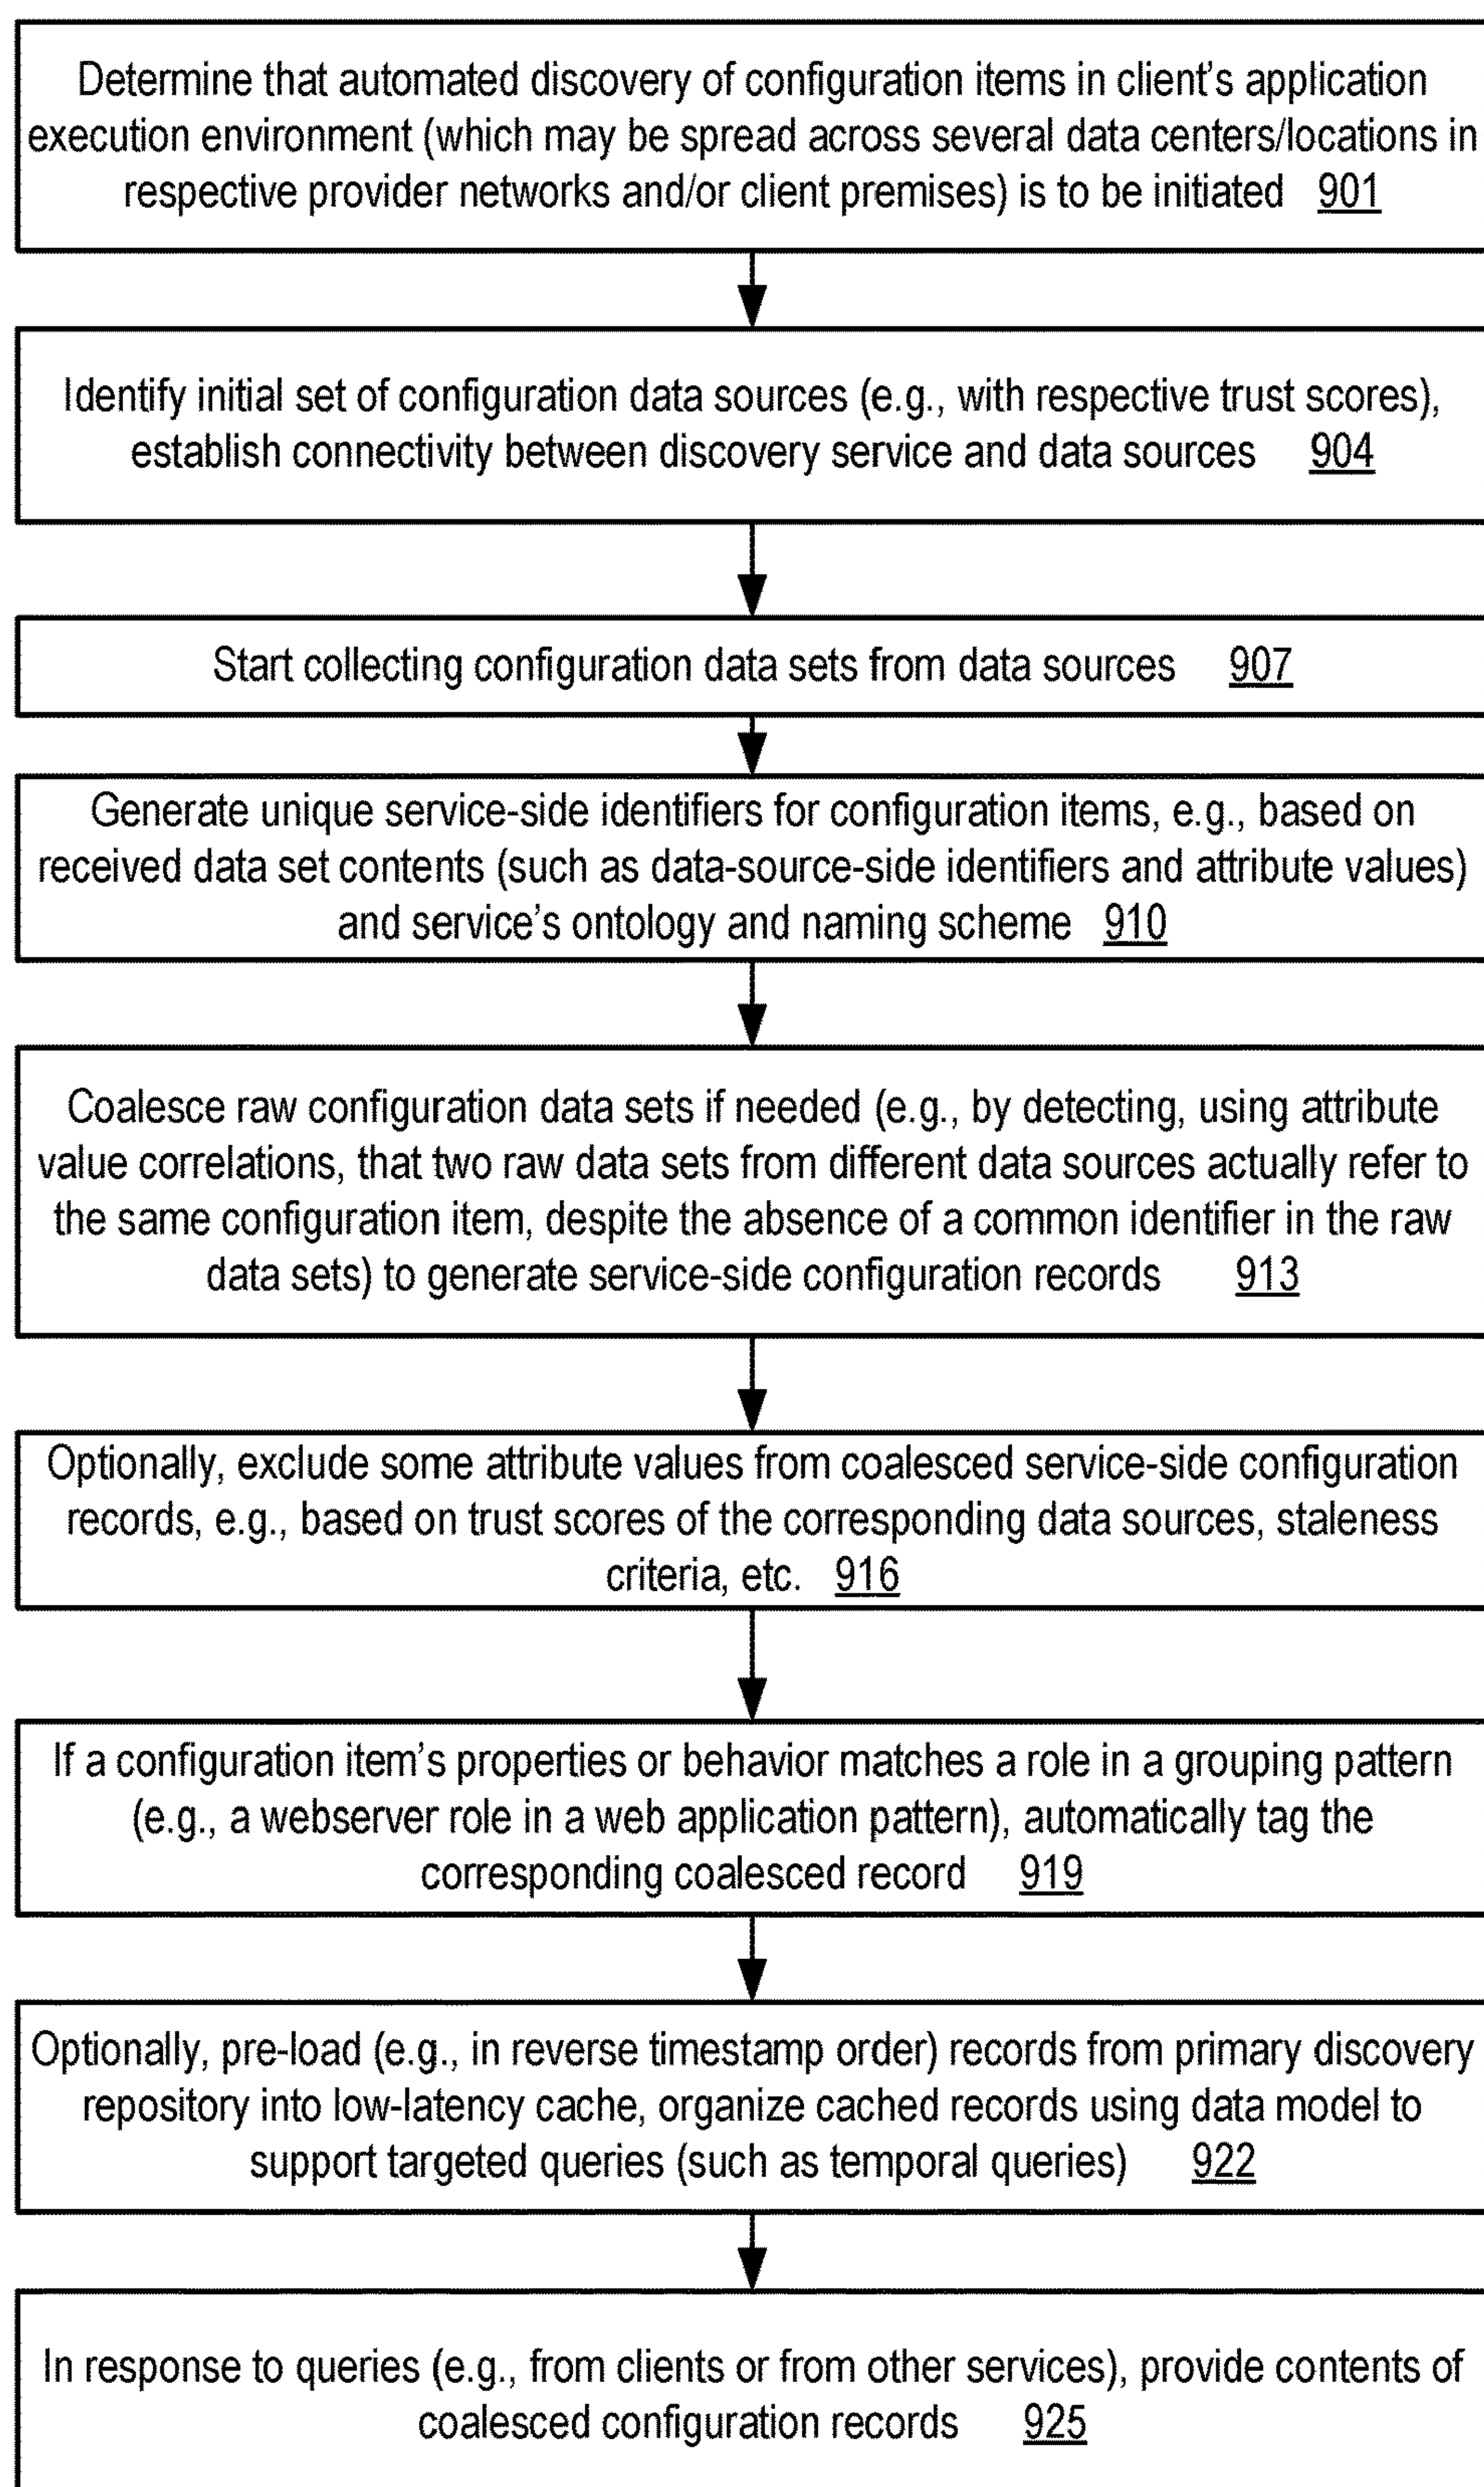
Determine that automated discovery of configuration items in client's application execution environment (which may be spread across several data centers/locations in respective provider networks and/or client premises) is to be initiated 901

Identify initial set of configuration data sources (e.g., with respective trust scores), establish connectivity between discovery service and data sources 904

Start collecting configuration data sets from data sources 907

Generate unique service-side identifiers for configuration items, e.g., based on received data set contents (such as data-source-side identifiers and attribute values) and service's ontology and naming scheme 910

Coalesce raw configuration data sets if needed (e.g., by detecting, using attribute value correlations, that two raw data sets from different data sources actually refer to the same configuration item, despite the absence of a common identifier in the raw data sets) to generate service-side configuration records 913

Optionally, exclude some attribute values from coalesced service-side configuration records, e.g., based on trust scores of the corresponding data sources, staleness criteria, etc. 916

If a configuration item's properties or behavior matches a role in a grouping pattern (e.g., a webserver role in a web application pattern), automatically tag the corresponding coalesced record 919

Optionally, pre-load (e.g., in reverse timestamp order) records from primary discovery repository into low-latency cache, organize cached records using data model to support targeted queries (such as temporal queries) 922

In response to queries (e.g., from clients or from other services), provide contents of coalesced configuration records 925